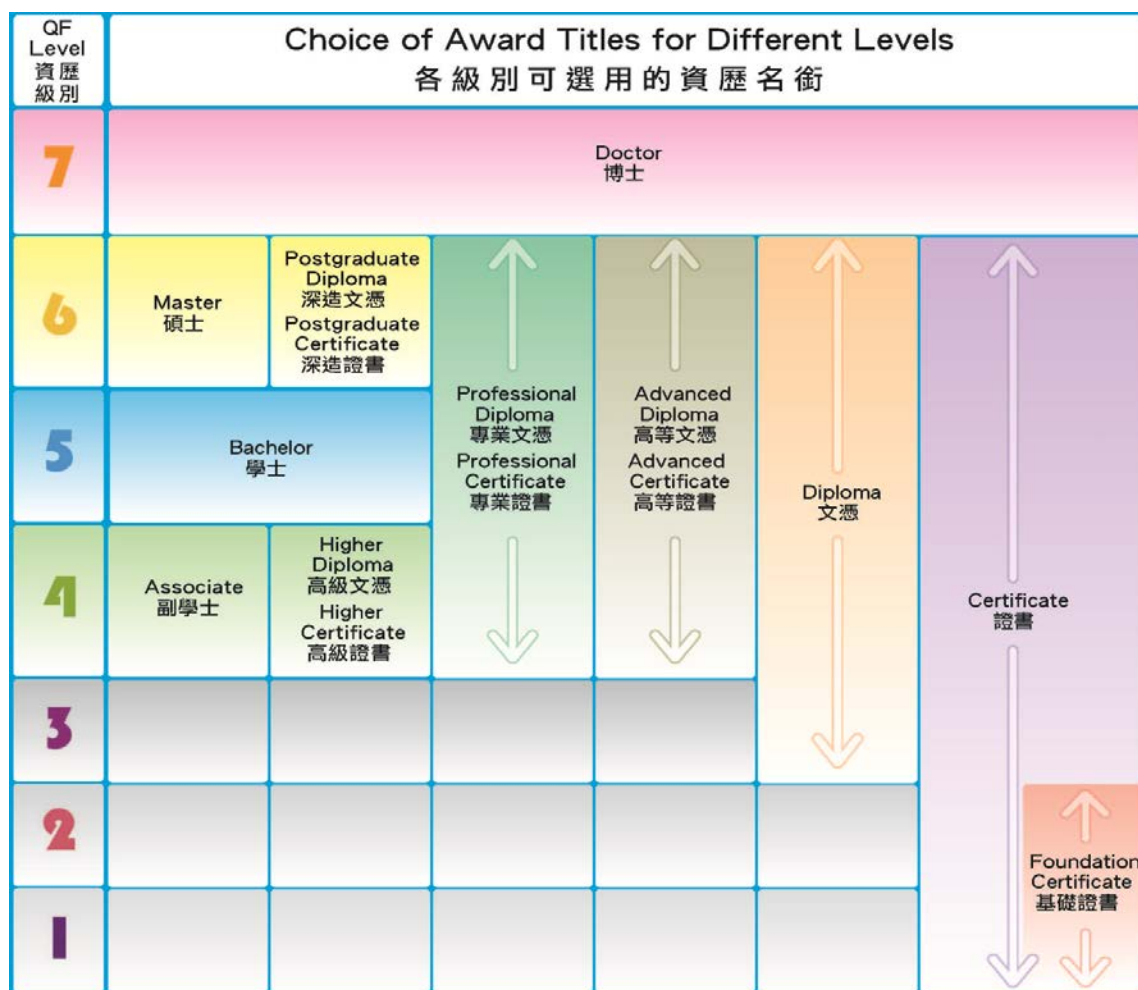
| QF Level 資歷級別 | Choice of Award Titles for Different Levels 各級別可選用的資歷名銜 | | | | | |
|---|---|---|---|---|---|---|
| 7 | Doctor 博士 | | | | | |
| 6 | Master 碩士 | Postgraduate Diploma 深造文憑 Postgraduate Certificate 深造證書 | Professional Diploma 專業文憑 Professional Certificate 專業證書 | Advanced Diploma 高等文憑 Advanced Certificate 高等證書 | Diploma 文憑 | Certificate 證書 |
| 5 | Bachelor 學士 | | | | | |
| 4 | Associate 副學士 | Higher Diploma 高級文憑 Higher Certificate 高級證書 | | | | |
| 3 | | | | | | |
| 2 | | | | | | Foundation Certificate 基礎證書 |
| 1 | | | | | | |